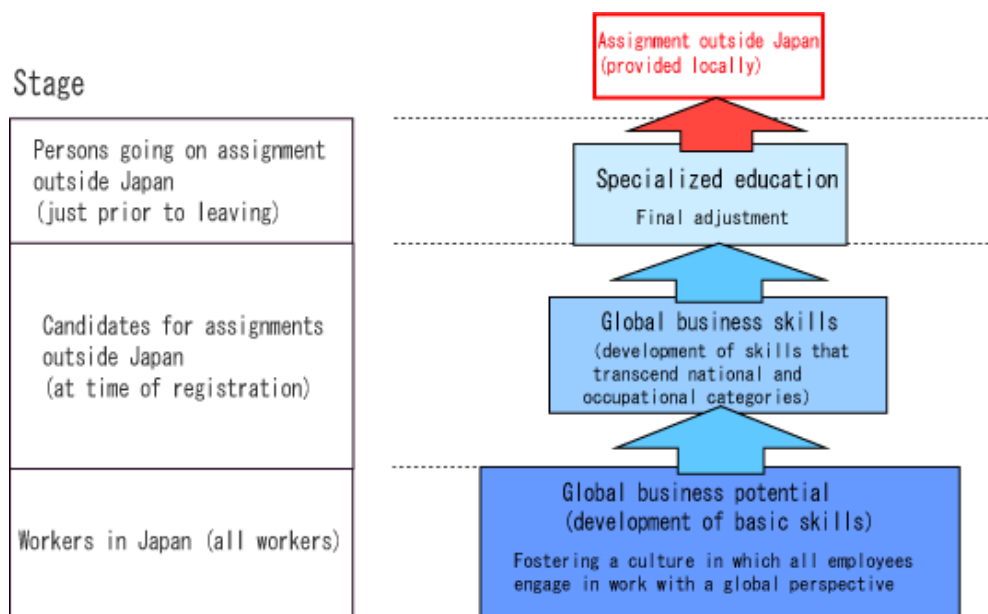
Stage

Persons going on assignment outside Japan (just prior to leaving)

Candidates for assignments outside Japan (at time of registration)

Workers in Japan (all workers)

Assignment outside Japan (provided locally)

Specialized education

Final adjustment

Global business skills

(development of skills that transcend national and occupational categories)

Global business potential (development of basic skills)

Fostering a culture in which all employees engage in work with a global perspective